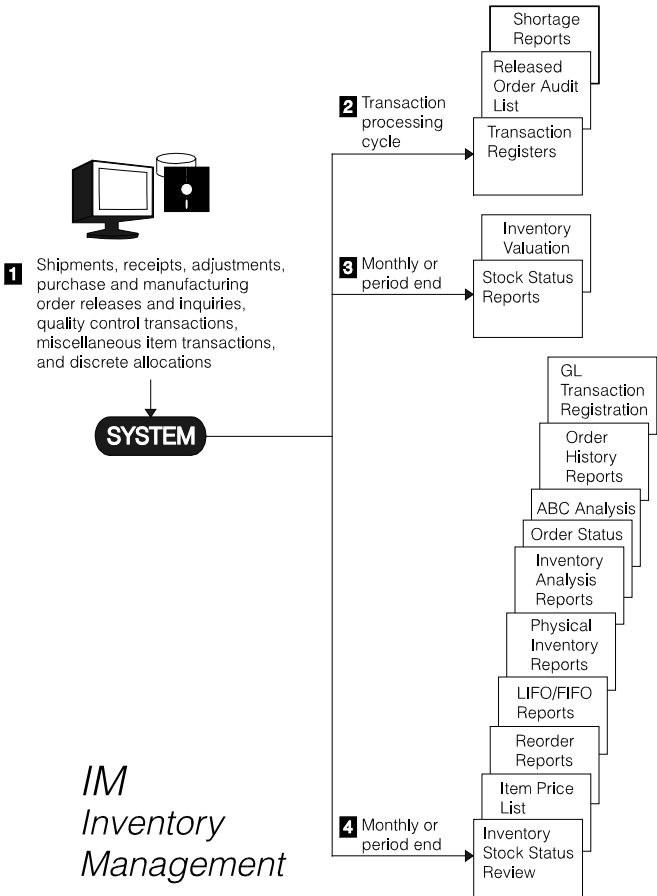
1 Shipments, receipts, adjustments, purchase and manufacturing order releases and inquiries, quality control transactions, miscellaneous item transactions, and discrete allocations

SYSTEM

2 Transaction processing cycle

Shortage Reports

Released Order Audit List

Transaction Registers

3 Monthly or period end

Inventory Valuation

Stock Status Reports

GL Transaction Registration

Order History Reports

ABC Analysis

Order Status

Inventory Analysis Reports

Physical Inventory Reports

LIFO/FIFO Reports

Reorder Reports

Item Price List

4 Monthly or period end

Inventory Stock Status Review

IM Inventory Management